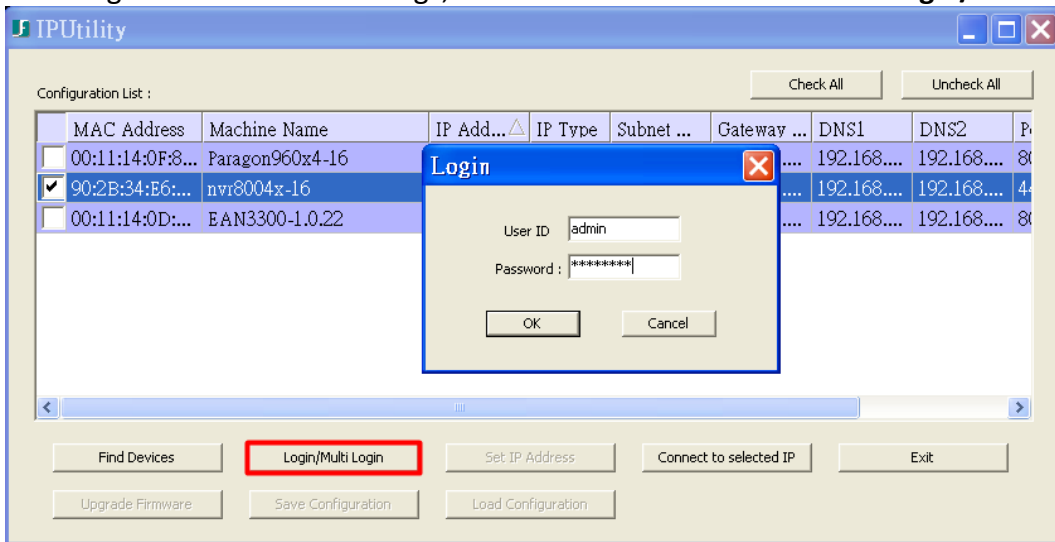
IPUtility

Configuration List :

Check All

Uncheck All

| | MAC Address | Machine Name | IP Add... | IP Type | Subnet ... | Gateway ... | DNS1 | DNS2 | P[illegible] |
|---|---|---|---|---|---|---|---|---|---|
| | 00:11:14:0F:8... | Paragon960x4-16 | | | | ... | 192.168.... | 192.168.... | 8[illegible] |
| ✔ | 90:2B:34:E6:... | nvr8004x-16 | | | | ... | 192.168.... | 192.168.... | 4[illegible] |
| | 00:11:14:0D:... | EAN3300-1.0.22 | | | | ... | 192.168.... | 192.168.... | 8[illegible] |

Login

User ID admin

Password : ********

OK

Cancel

Find Devices

Login/Multi Login

Set IP Address

Connect to selected IP

Exit

Upgrade Firmware

Save Configuration

Load Configuration